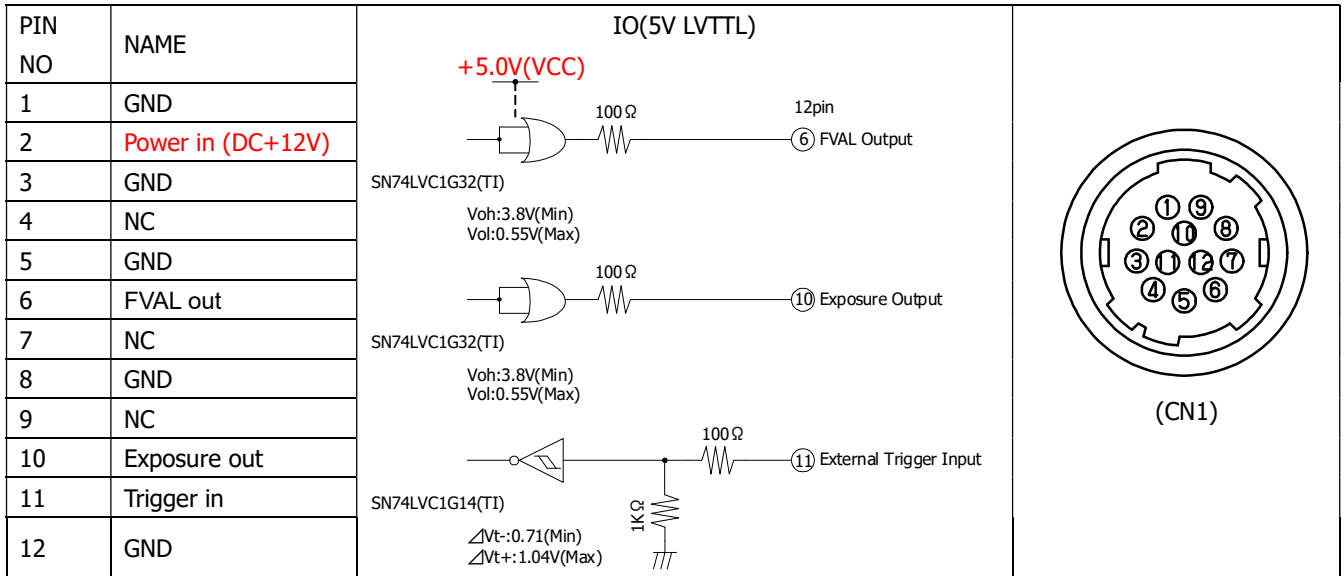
| PIN NO | NAME |
|---|---|
| 1 | GND |
| 2 | Power in (DC+12V) |
| 3 | GND |
| 4 | NC |
| 5 | GND |
| 6 | FVAL out |
| 7 | NC |
| 8 | GND |
| 9 | NC |
| 10 | Exposure out |
| 11 | Trigger in |
| 12 | GND |

IO(5V LVTTL)

+5.0V(VCC)

100Ω

12pin

⑥ FVAL Output

SN74LVC1G32(TI)

Voh:3.8V(Min)
Vol:0.55V(Max)

100Ω

⑩ Exposure Output

SN74LVC1G32(TI)

Voh:3.8V(Min)
Vol:0.55V(Max)

100Ω

⑪ External Trigger Input

SN74LVC1G14(TI)

1KΩ

⊿Vt-:0.71(Min)
⊿Vt+:1.04V(Max)

① ⑨ ② ⑩ ⑧ ③ ⑪ ⑫ ⑦ ④ ⑤ ⑥

(CN1)